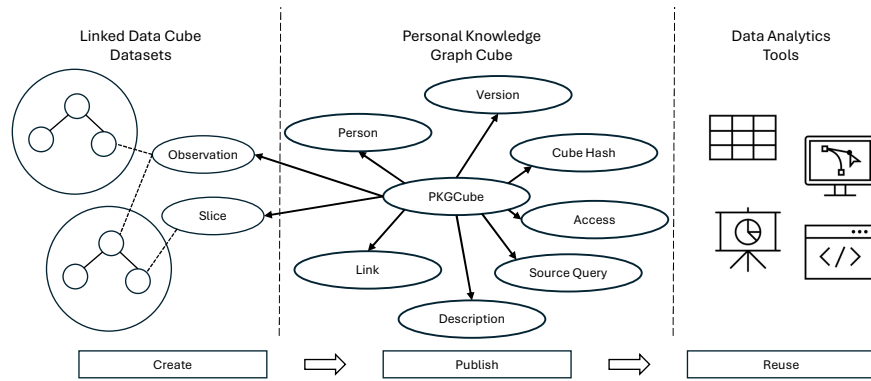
Linked Data Cube Datasets

Personal Knowledge Graph Cube

Data Analytics Tools

Observation

Slice

Version

Person

Cube Hash

PKGCube

Access

Link

Source Query

Description

Create

Publish

Reuse